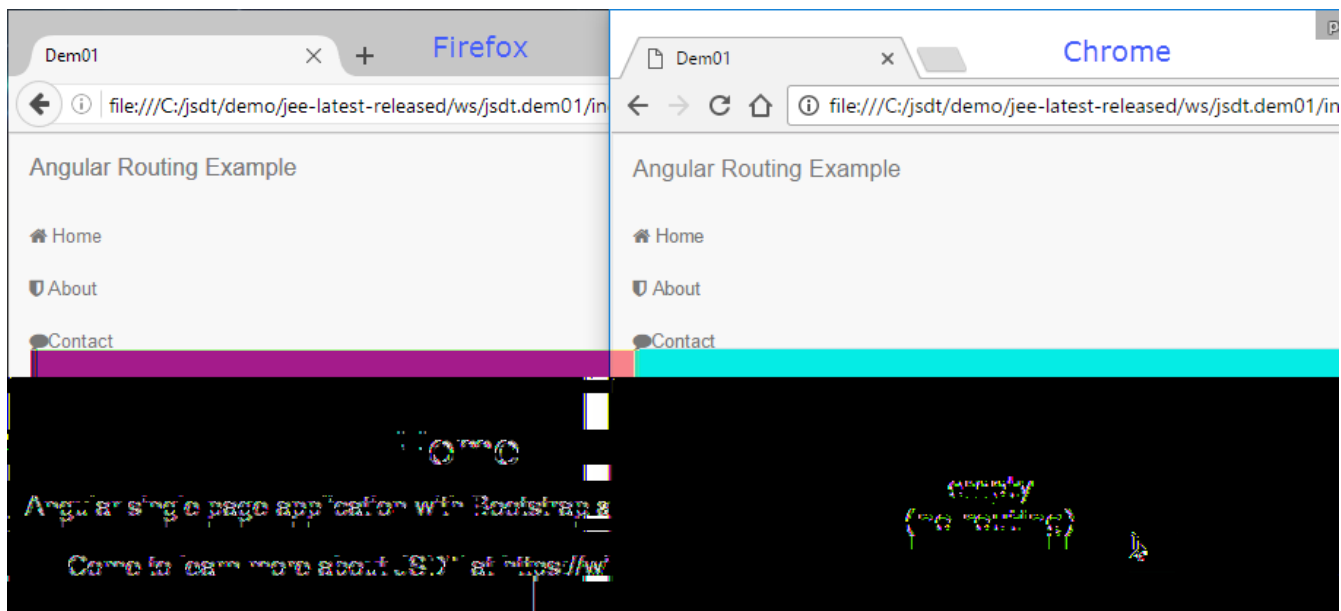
Dem01 × + Firefox

file:///C:/jsdt/demo/jee-latest-released/ws/jsdt.dem01/in

Angular Routing Example

Home

About

Contact

Home

Angular single page application with Bootstrap

Come to learn more about JSDT at https://w

Dem01 × Chrome

file:///C:/jsdt/demo/jee-latest-released/ws/jsdt.dem01/in

Angular Routing Example

Home

About

Contact

empty
(no routing)